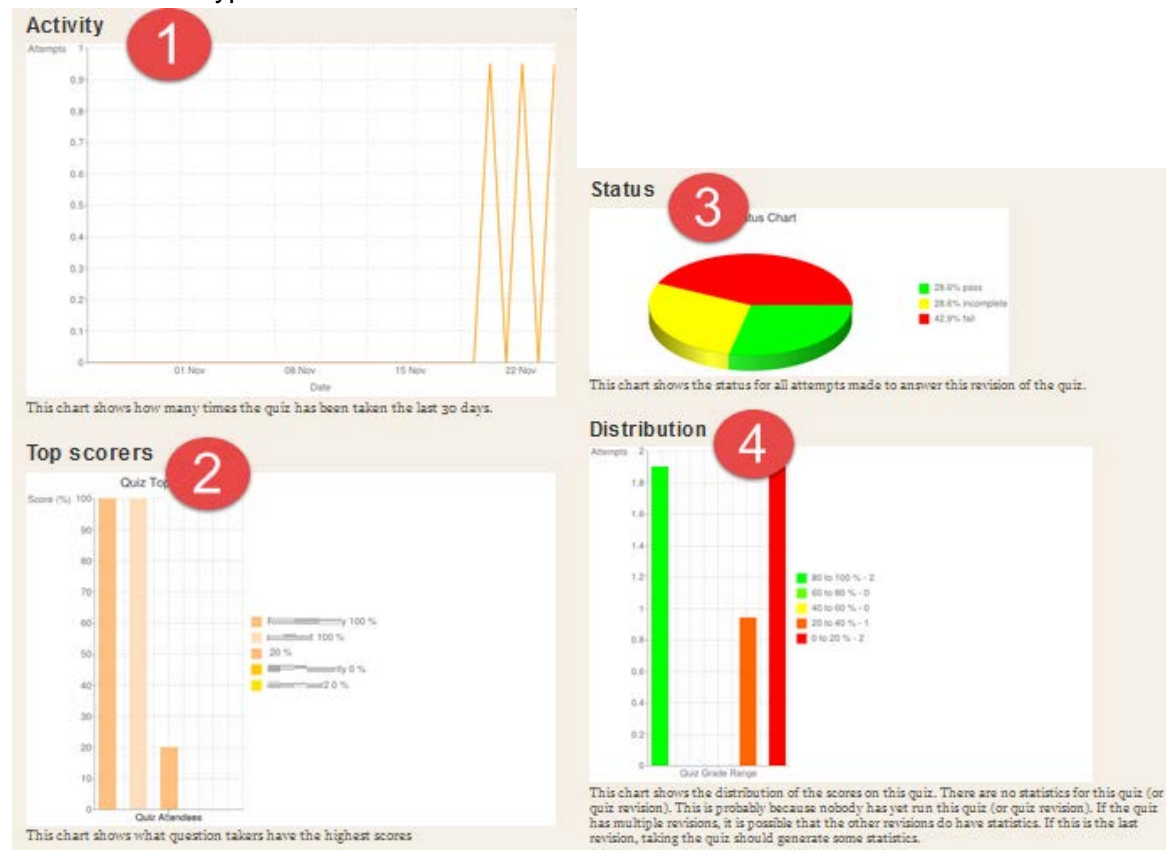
Activity

1

Attempts 1

0.9

0.8

0.7

0.6

0.5

0.4

0.3

0.2

0.1

0

01 Nov

08 Nov

15 Nov

22 Nov

Date

This chart shows how many times the quiz has been taken the last 30 days.

Top scorers

2

Quiz Top

Score (%) 100

90

80

70

60

50

40

30

20

10

0

Quiz Attendees

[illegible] 100 %

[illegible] 100 %

20 %

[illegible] 0 %

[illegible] 0 %

This chart shows what question takers have the highest scores

Status

3

Status Chart

28.6% pass

28.6% incomplete

42.9% fail

This chart shows the status for all attempts made to answer this revision of the quiz.

Distribution

4

Attempts 2

1.8

1.6

1.4

1.2

1

0.8

0.6

0.4

0.2

0

Quiz Grade Range

80 to 100 % - 2

60 to 80 % - 0

40 to 60 % - 0

20 to 40 % - 1

0 to 20 % - 2

This chart shows the distribution of the scores on this quiz. There are no statistics for this quiz (or quiz revision). This is probably because nobody has yet run this quiz (or quiz revision). If the quiz has multiple revisions, it is possible that the other revisions do have statistics. If this is the last revision, taking the quiz should generate some statistics.